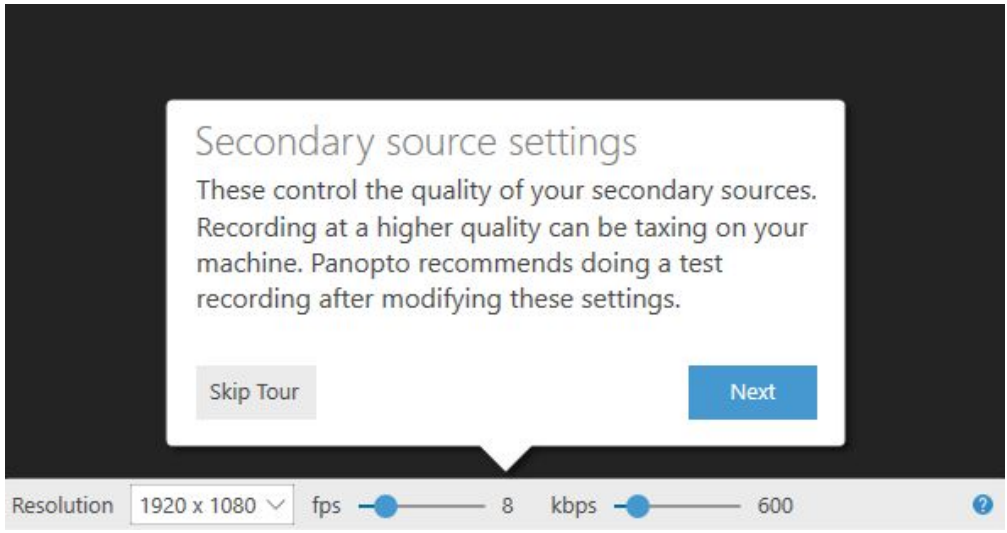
Secondary source settings

These control the quality of your secondary sources. Recording at a higher quality can be taxing on your machine. Panopto recommends doing a test recording after modifying these settings.

Skip Tour

Next

Resolution 1920 x 1080 fps 8 kbps 600

?